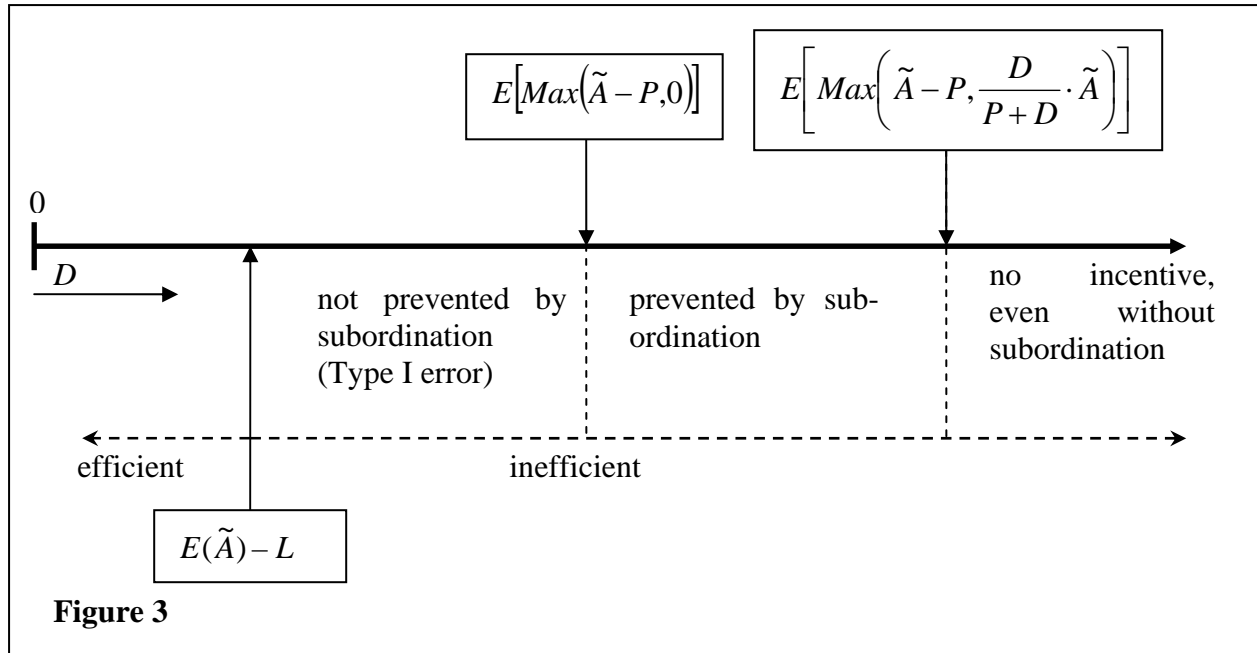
$E\left[Max\left(\tilde{A}-P,0\right)\right]$

$E\left[Max\left(\tilde{A}-P,\frac{D}{P+D}\cdot\tilde{A}\right)\right]$

0

$D$

not prevented by subordination (Type I error)

prevented by subordination

no incentive, even without subordination

efficient

inefficient

$E(\tilde{A})-L$

**Figure 3**